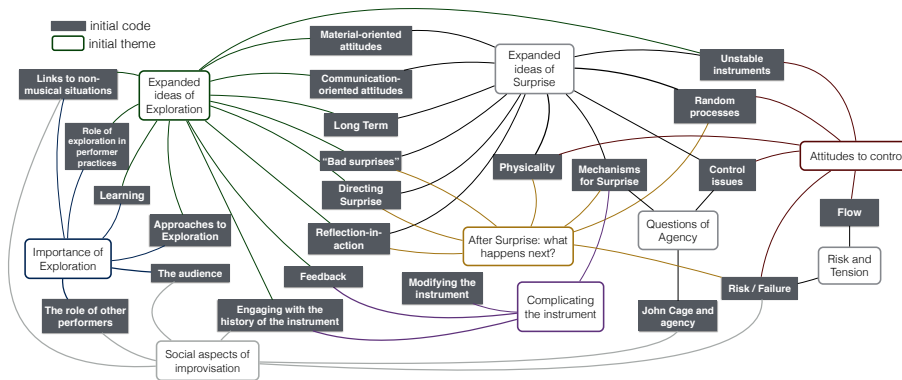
initial code
initial theme

Material-oriented attitudes
Communication-oriented attitudes
Expanded ideas of Surprise
Unstable instruments
Links to non-musical situations
Expanded ideas of Exploration
Random processes
Long Term
Role of exploration in performer practices
"Bad surprises"
Physicality
Mechanisms for Surprise
Control issues
Attitudes to contro
Learning
Directing Surprise
Flow
Approaches to Exploration
Reflection-in-action
After Surprise: what happens next?
Questions of Agency
Importance of Exploration
The audience
Risk and Tension
Feedback
Modifying the instrument
Risk / Failure
Complicating the instrument
The role of other performers
Engaging with the history of the instrument
John Cage and agency
Social aspects of improvisation